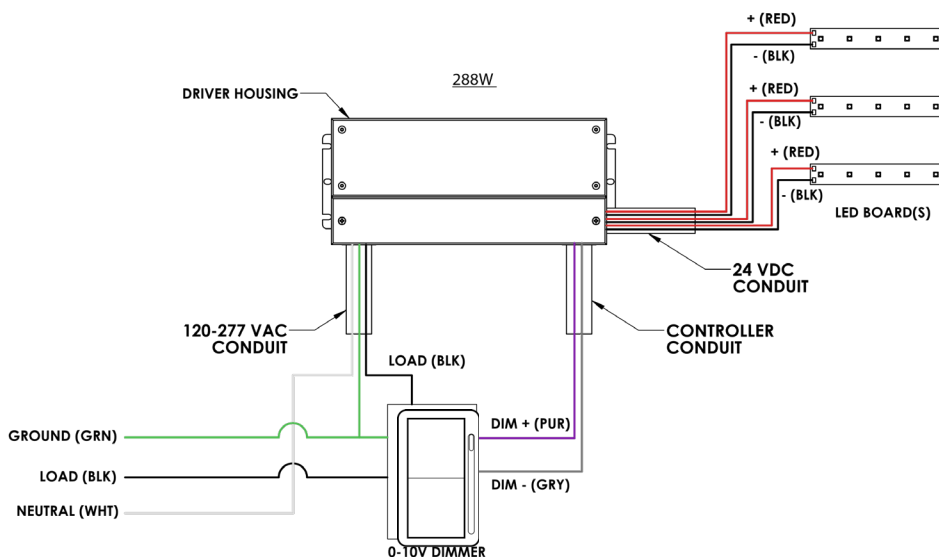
288W

DRIVER HOUSING

+ (RED)
- (BLK)
+ (RED)
- (BLK)
+ (RED)
- (BLK)
LED BOARD(S)

24 VDC CONDUIT

120-277 VAC CONDUIT

CONTROLLER CONDUIT

LOAD (BLK)

GROUND (GRN)

LOAD (BLK)

NEUTRAL (WHT)

DIM + (PUR)

DIM - (GRY)

0-10V DIMMER